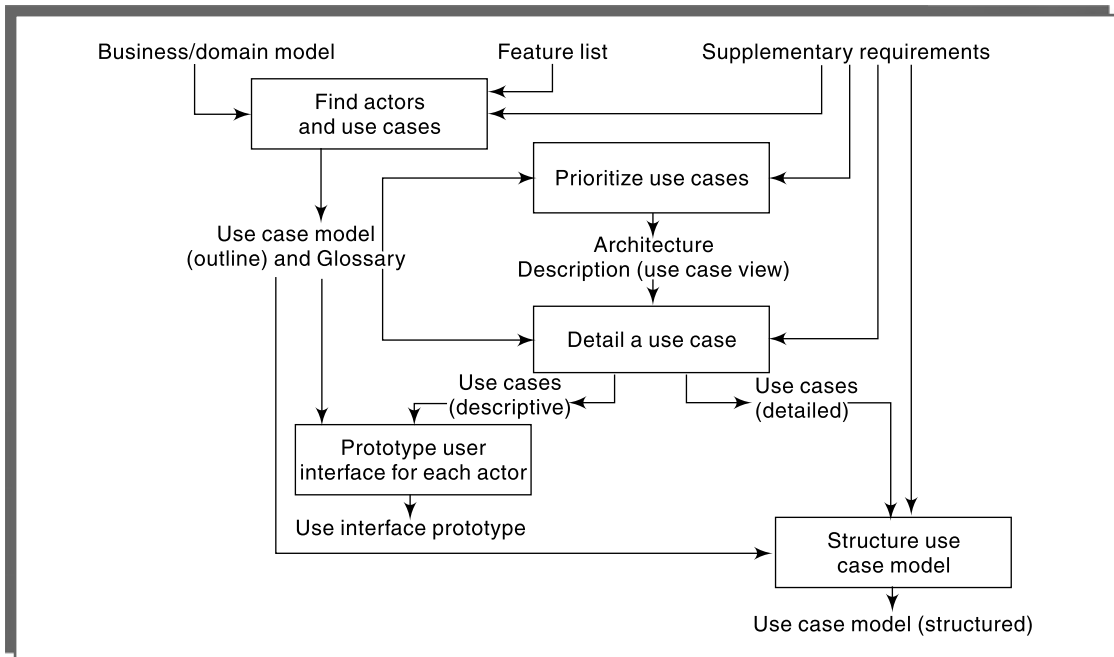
Business/domain model

Feature list

Supplementary requirements

Find actors and use cases

Prioritize use cases

Use case model (outline) and Glossary

Architecture Description (use case view)

Detail a use case

Use cases (descriptive)

Use cases (detailed)

Prototype user interface for each actor

Use interface prototype

Structure use case model

Use case model (structured)